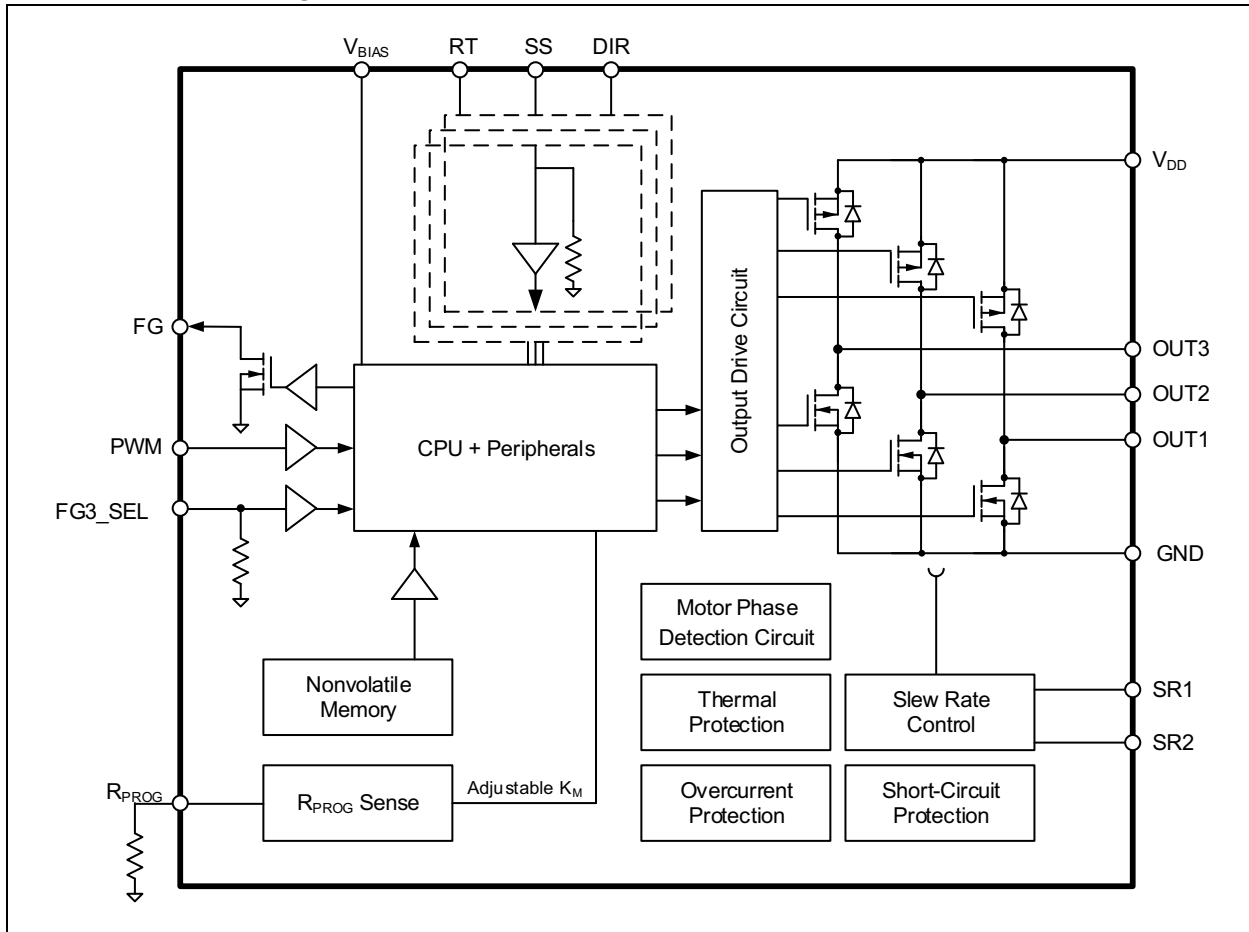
$V_{BIAS}$
RT
SS
DIR

$V_{DD}$

FG

Output Drive Circuit

OUT3
OUT2
OUT1

PWM
CPU + Peripherals

FG3_SEL

GND

Motor Phase Detection Circuit

Nonvolatile Memory

Thermal Protection

Slew Rate Control

SR1
SR2

$R_{PROG}$
$R_{PROG}$ Sense
Adjustable $K_M$

Overcurrent Protection

Short-Circuit Protection